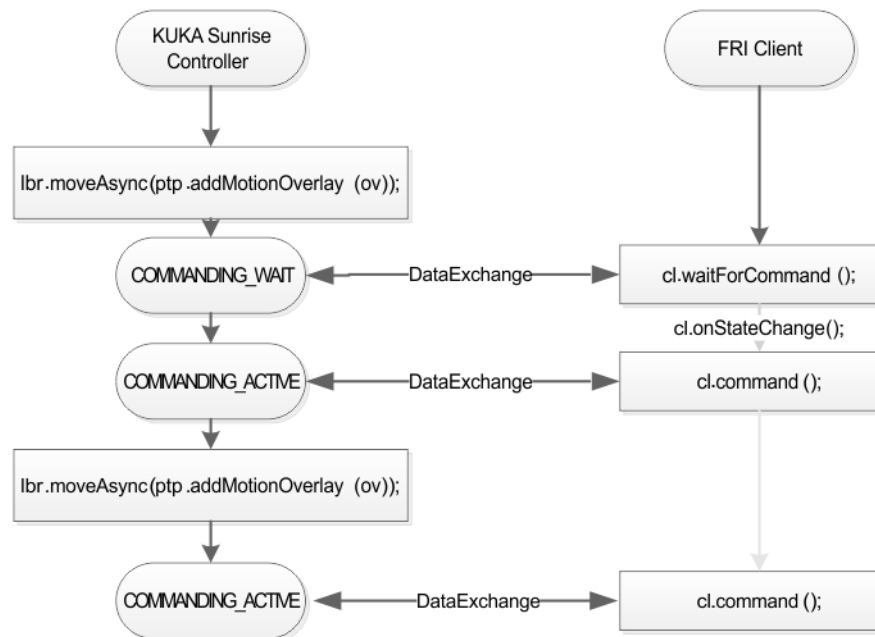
KUKA Sunrise Controller

FRI Client

lbr.moveAsync(ptp.addMotionOverlay (ov));

COMMANDING_WAIT

DataExchange

cl.waitForCommand ();

cl.onStateChange();

COMMANDING_ACTIVE

DataExchange

cl.command ();

lbr.moveAsync(ptp.addMotionOverlay (ov));

COMMANDING_ACTIVE

DataExchange

cl.command ();